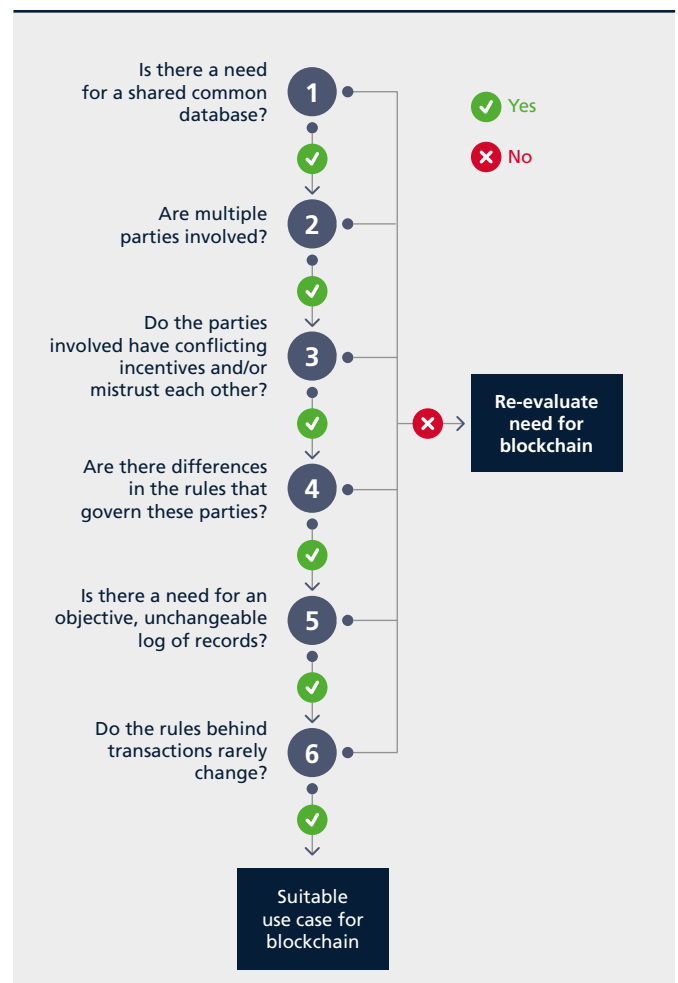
Is there a need for a shared common database?

1

Yes

No

Are multiple parties involved?

2

Do the parties involved have conflicting incentives and/or mistrust each other?

3

Re-evaluate need for blockchain

Are there differences in the rules that govern these parties?

4

Is there a need for an objective, unchangeable log of records?

5

Do the rules behind transactions rarely change?

6

Suitable use case for blockchain